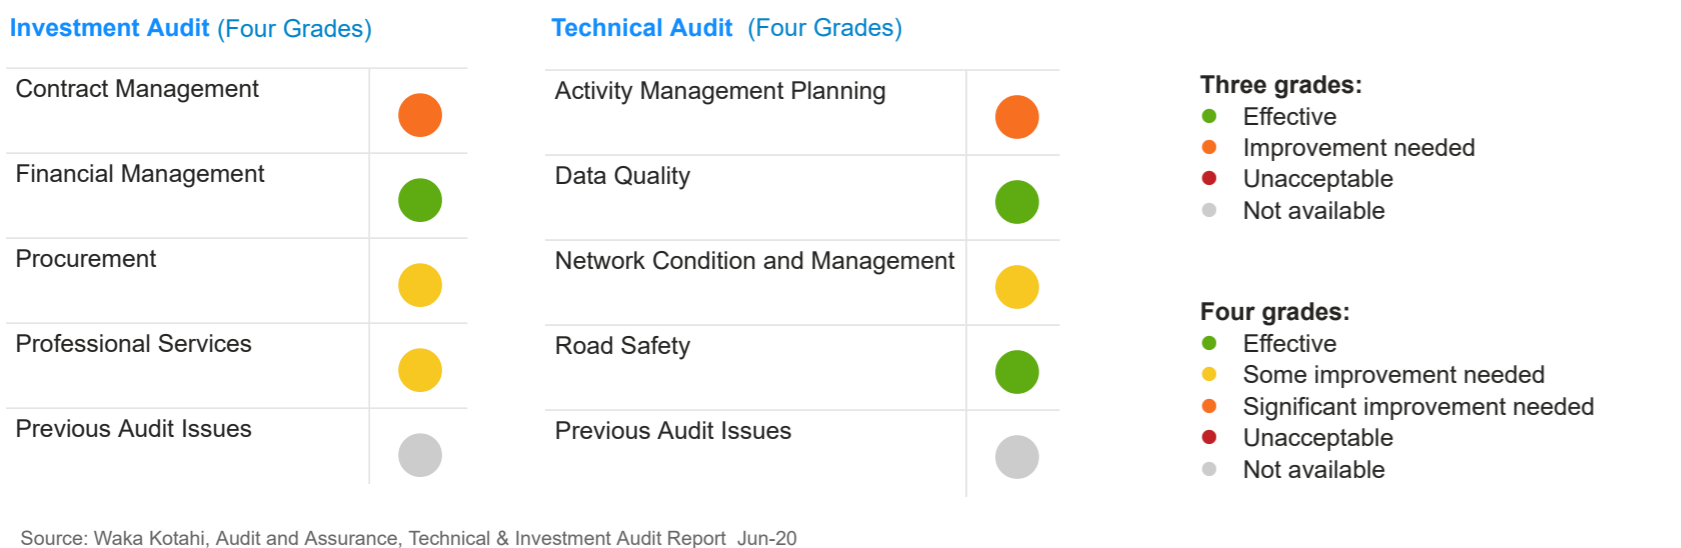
**Investment Audit** (Four Grades)

| | |
|---|---|
| Contract Management | |
| Financial Management | |
| Procurement | |
| Professional Services | |
| Previous Audit Issues | |

**Technical Audit** (Four Grades)

| | |
|---|---|
| Activity Management Planning | |
| Data Quality | |
| Network Condition and Management | |
| Road Safety | |
| Previous Audit Issues | |

**Three grades:**
Effective
Improvement needed
Unacceptable
Not available

**Four grades:**
Effective
Some improvement needed
Significant improvement needed
Unacceptable
Not available

Source: Waka Kotahi, Audit and Assurance, Technical & Investment Audit Report Jun-20